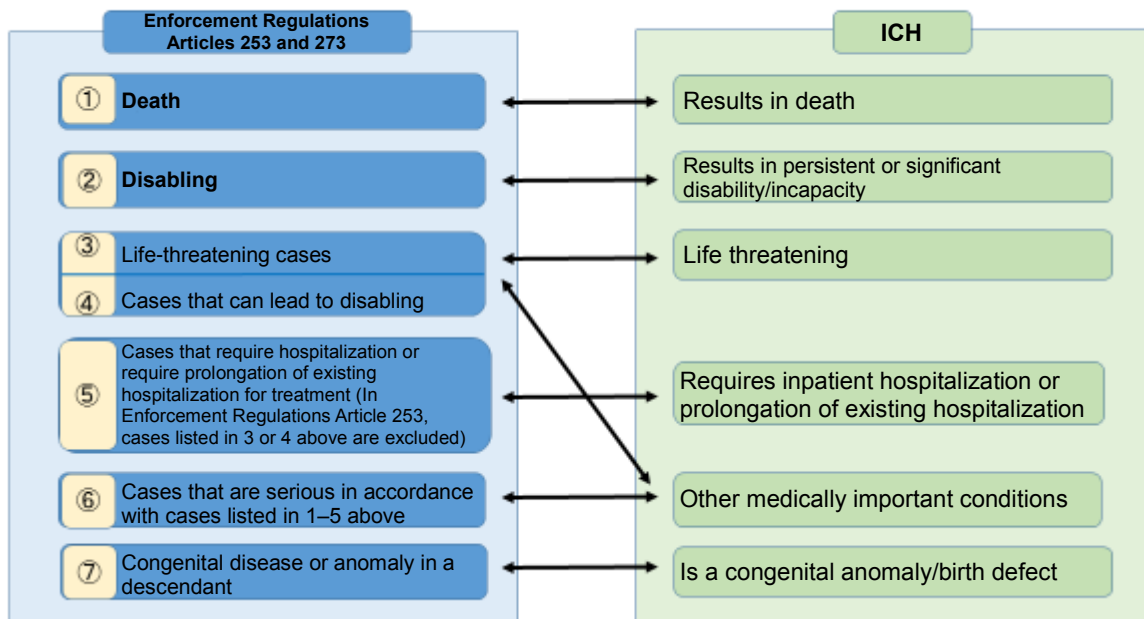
Enforcement Regulations Articles 253 and 273

① Death

② Disabling

③ Life-threatening cases

④ Cases that can lead to disabling

⑤ Cases that require hospitalization or require prolongation of existing hospitalization for treatment (In Enforcement Regulations Article 253, cases listed in 3 or 4 above are excluded)

⑥ Cases that are serious in accordance with cases listed in 1–5 above

⑦ Congenital disease or anomaly in a descendant

ICH

Results in death

Results in persistent or significant disability/incapacity

Life threatening

Requires inpatient hospitalization or prolongation of existing hospitalization

Other medically important conditions

Is a congenital anomaly/birth defect